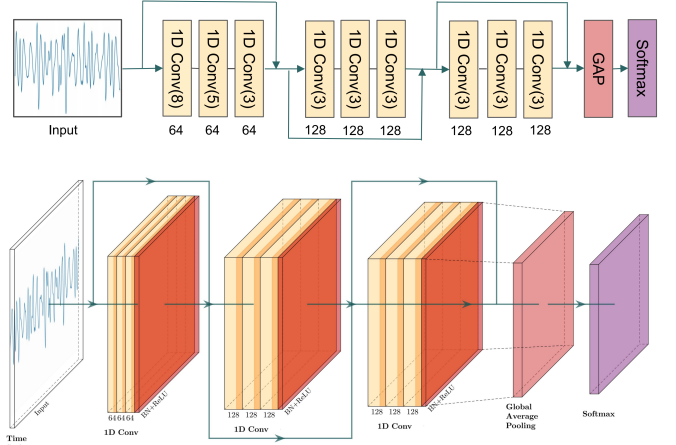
Input

1D Conv(8)
64

1D Conv(5)
64

1D Conv(3)
64

1D Conv(3)
128

1D Conv(3)
128

1D Conv(3)
128

1D Conv(3)
128

1D Conv(3)
128

1D Conv(3)
128

GAP

Softmax

Input

Time

646464
BN+ReLU
1D Conv

128 128 128
BN+ReLU
1D Conv

128 128 128
BN+ReLU
1D Conv

Global Average Pooling

Softmax